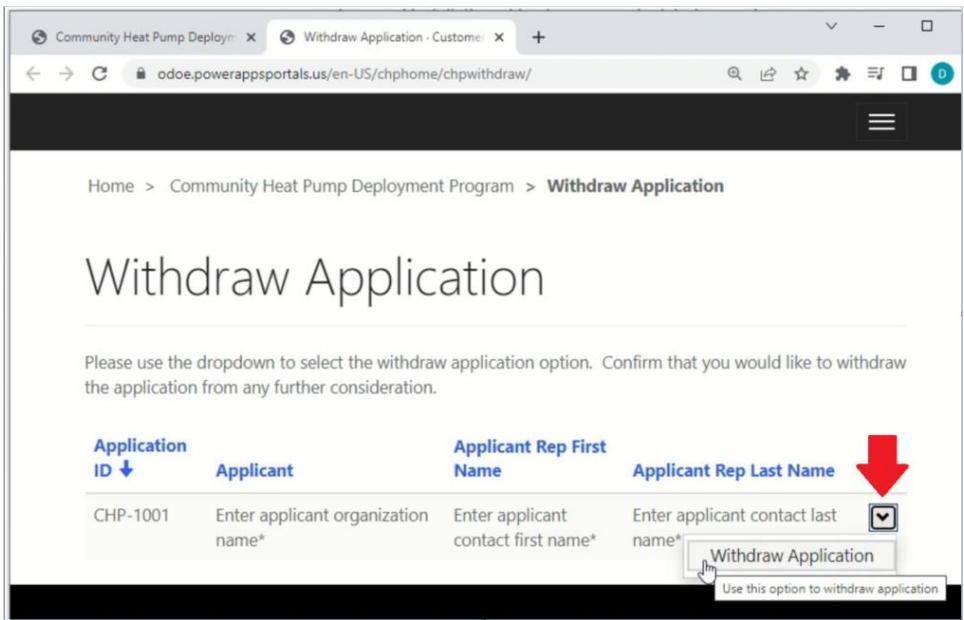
Community Heat Pump Deploym ×
Withdraw Application · Custome ×
+
odoe.powerappsportals.us/en-US/chphome/chpwithdraw/
D

Home > Community Heat Pump Deployment Program > Withdraw Application

Withdraw Application

Please use the dropdown to select the withdraw application option. Confirm that you would like to withdraw the application from any further consideration.

| Application ID ↓ | Applicant | Applicant Rep First Name | Applicant Rep Last Name |
|---|---|---|---|
| CHP-1001 | Enter applicant organization name* | Enter applicant contact first name* | Enter applicant contact last name* |

Withdraw Application

Use this option to withdraw application